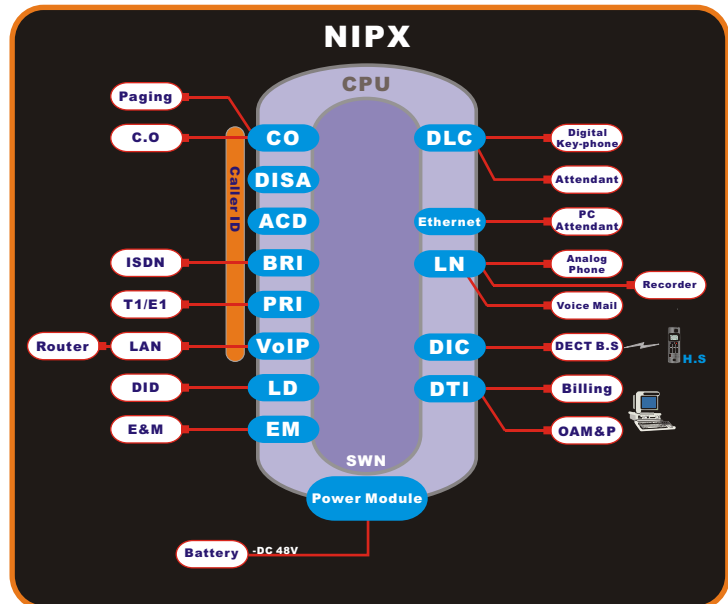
NIPX

CPU

Paging
C.O
ISDN
T1/E1
Router
LAN
DID
E&M

Caller ID

CO
DISA
ACD
BRI
PRI
VoIP
LD
EM

SWN

DLC
Ethernet
LN
DIC
DTI

Digital Key-phone
Attendant
PC Attendant
Analog Phone
Recorder
Voice Mail
DECT B.S
H.S
Billing
OAM&P

Power Module

Battery
-DC 48V